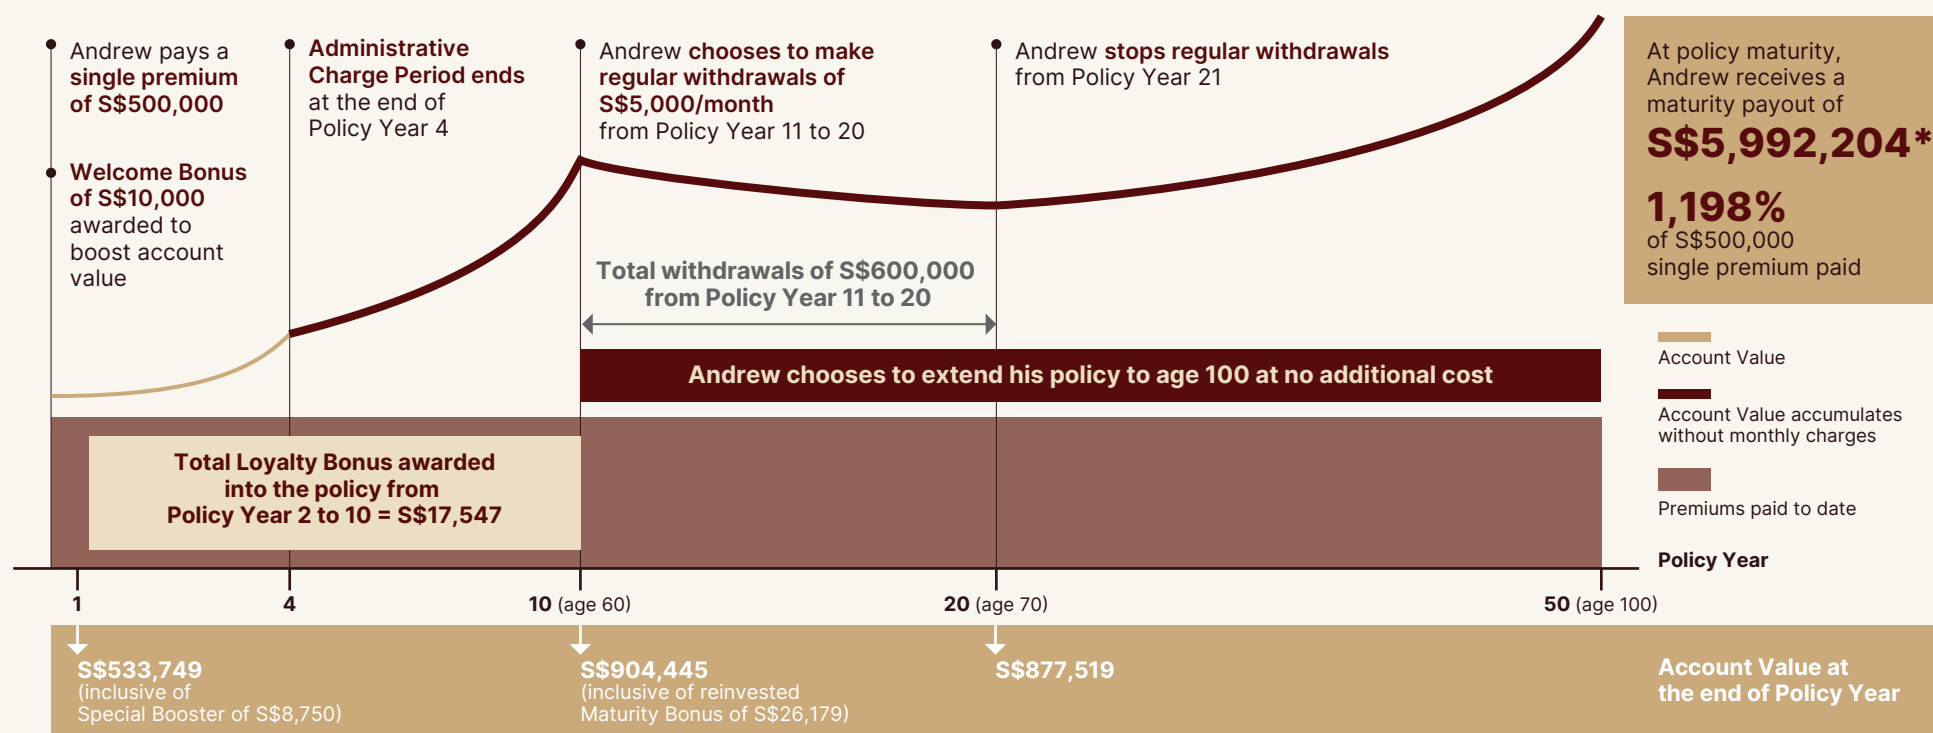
Andrew pays a single premium of S\$500,000

Welcome Bonus of S\$10,000 awarded to boost account value

Administrative Charge Period ends at the end of Policy Year 4

Andrew chooses to make regular withdrawals of S\$5,000/month from Policy Year 11 to 20

Andrew stops regular withdrawals from Policy Year 21

At policy maturity, Andrew receives a maturity payout of

S\$5,992,204*

1,198%
of S\$500,000 single premium paid

Total withdrawals of S\$600,000 from Policy Year 11 to 20

Andrew chooses to extend his policy to age 100 at no additional cost

Total Loyalty Bonus awarded into the policy from Policy Year 2 to 10 = S\$17,547

Account Value

Account Value accumulates without monthly charges

Premiums paid to date

Policy Year

1

4

10 (age 60)

20 (age 70)

50 (age 100)

S\$533,749
(inclusive of Special Booster of S\$8,750)

S\$904,445
(inclusive of reinvested Maturity Bonus of S\$26,179)

S\$877,519

Account Value at the end of Policy Year